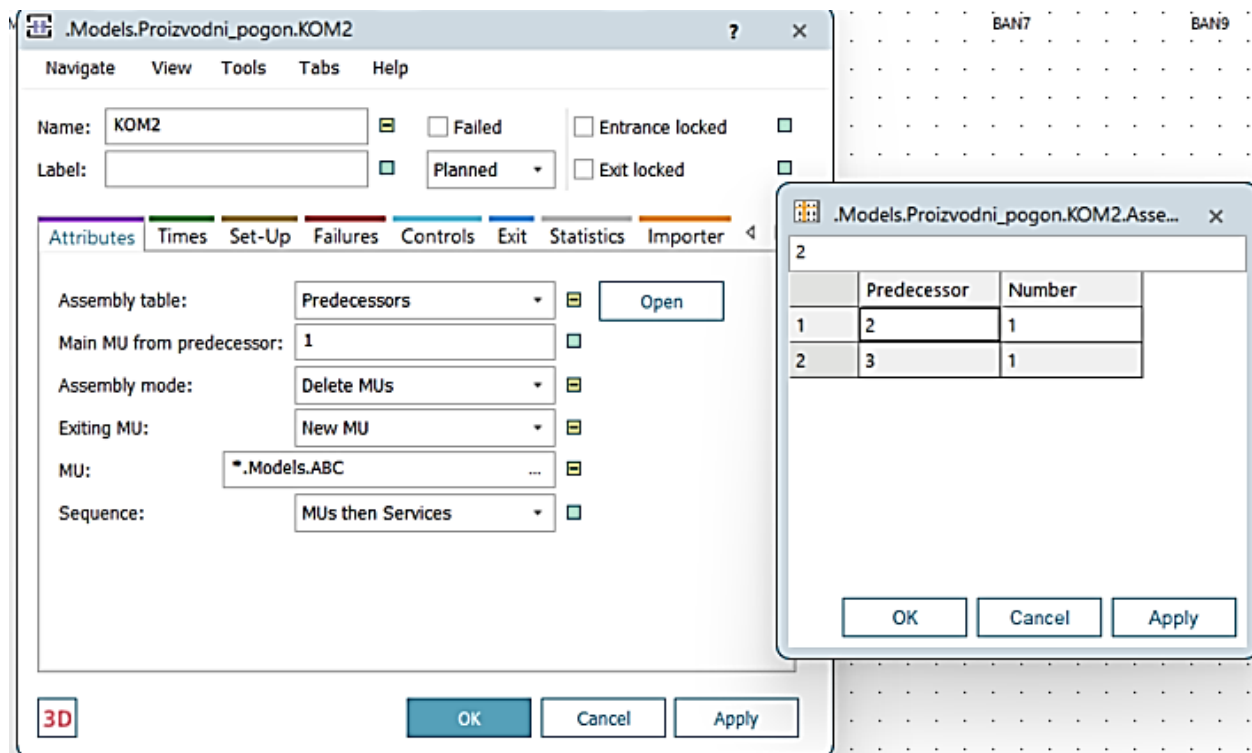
.Models.Proizvodni_pogon.KOM2 ? ×

Navigate View Tools Tabs Help

Name: KOM2 Failed Entrance locked
Label: Planned Exit locked

Attributes Times Set-Up Failures Controls Exit Statistics Importer

Assembly table: Predecessors Open
Main MU from predecessor: 1
Assembly mode: Delete MUs
Exiting MU: New MU
MU: *.Models.ABC ...
Sequence: MUs then Services

3D OK Cancel Apply

BAN7 BAN9

.Models.Proizvodni_pogon.KOM2.Asse... ×

2

| | Predecessor | Number |
|---|---|---|
| 1 | 2 | 1 |
| 2 | 3 | 1 |

OK Cancel Apply